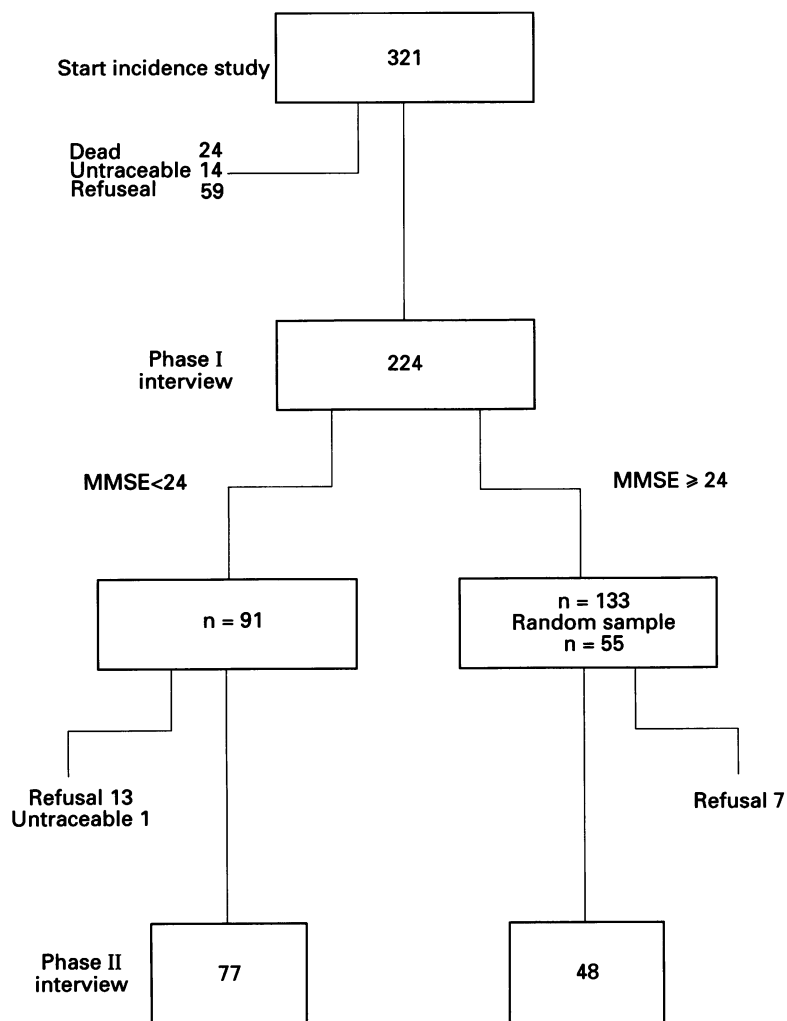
Start incidence study

321

Dead 24
Untraceable 14
Refuseal 59

Phase I interview

224

MMSE<24

MMSE ⩾ 24

n = 91

n = 133
Random sample
n = 55

Refusal 13
Untraceable 1

Refusal 7

Phase II interview

77

48